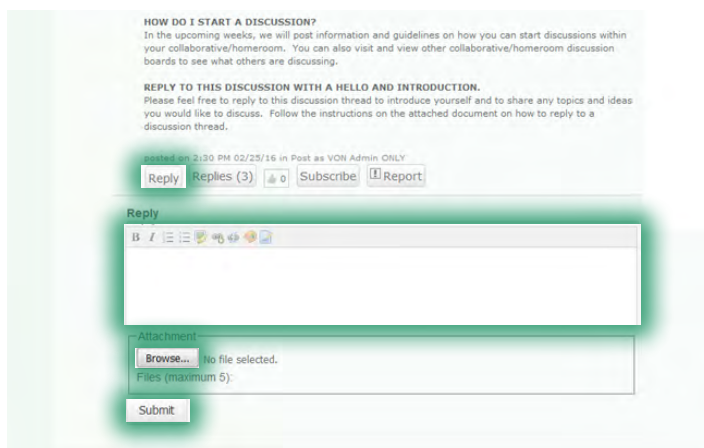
HOW DO I START A DISCUSSION?
In the upcoming weeks, we will post information and guidelines on how you can start discussions within your collaborative/homeroom. You can also visit and view other collaborative/homeroom discussion boards to see what others are discussing.

REPLY TO THIS DISCUSSION WITH A HELLO AND INTRODUCTION.
Please feel free to reply to this discussion thread to introduce yourself and to share any topics and ideas you would like to discuss. Follow the instructions on the attached document on how to reply to a discussion thread.

posted on 2:30 PM 02/25/16 in Post as VON Admin ONLY

Reply Replies (3) 0 Subscribe Report

Reply

B I

Attachment

Browse... No file selected.

Files (maximum 5):

Submit